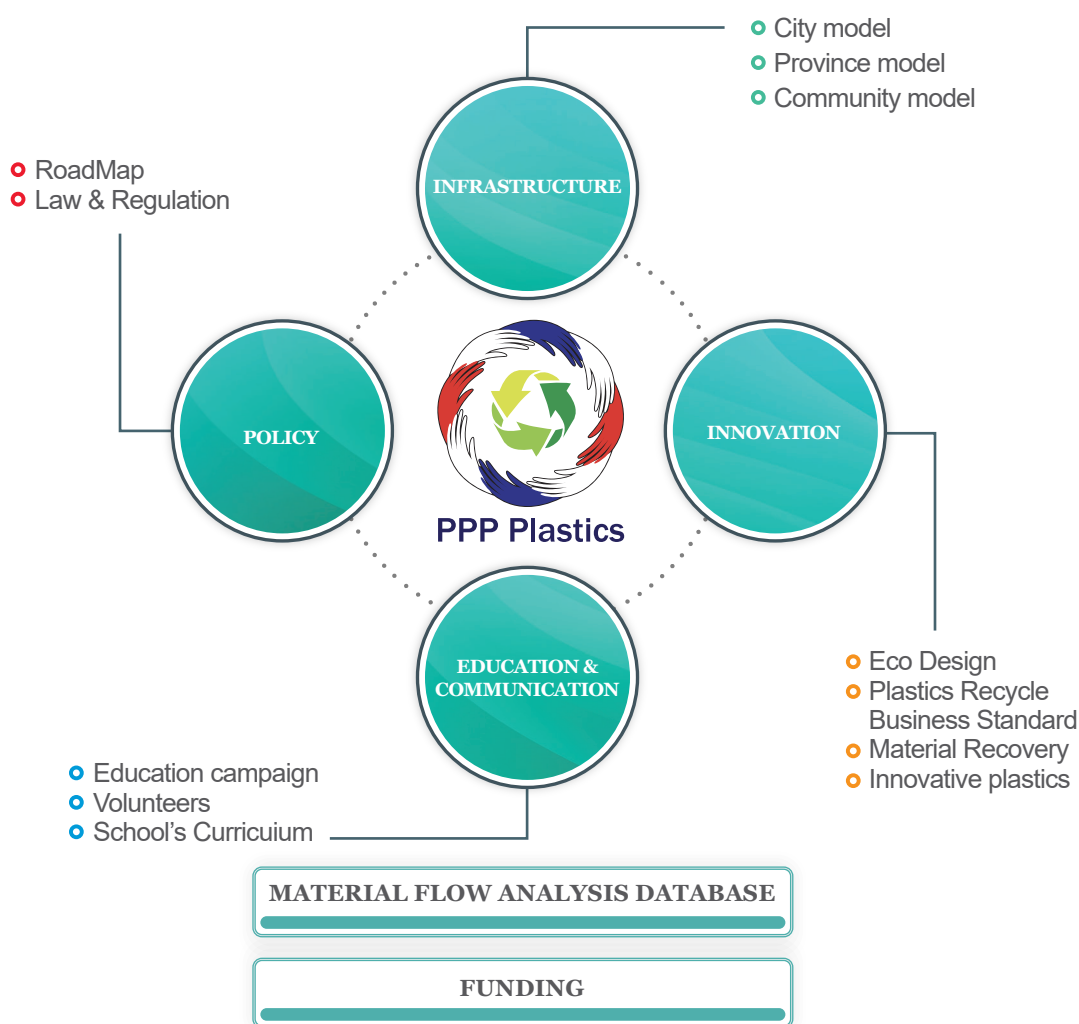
City model
Province model
Community model

RoadMap
Law & Regulation

INFRASTRUCTURE

POLICY

INNOVATION

PPP Plastics

EDUCATION & COMMUNICATION

Eco Design
Plastics Recycle Business Standard
Material Recovery
Innovative plastics

Education campaign
Volunteers
School's Curricuium

MATERIAL FLOW ANALYSIS DATABASE

FUNDING